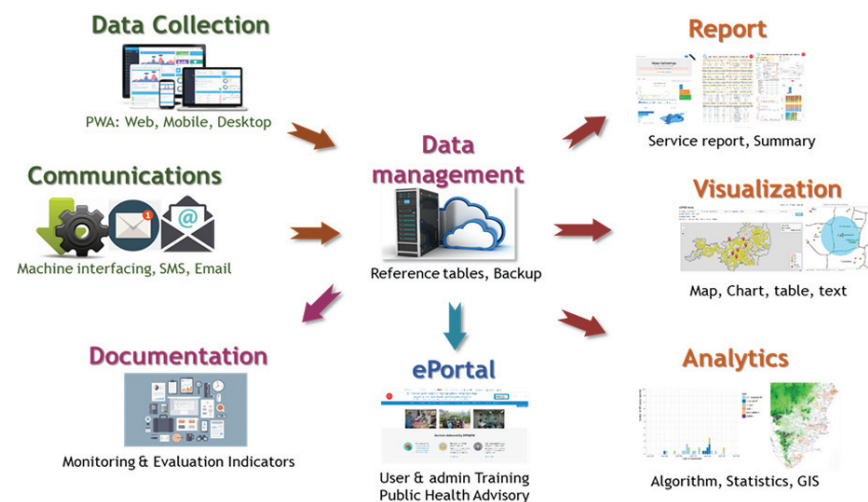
Data Collection

PWA: Web, Mobile, Desktop

Communications

Machine interfacing, SMS, Email

Data management

Reference tables, Backup

Report

Service report, Summary

Visualization

Map, Chart, table, text

Documentation

Monitoring & Evaluation Indicators

ePortal

User & admin Training
Public Health Advisory

Analytics

Algorithm, Statistics, GIS